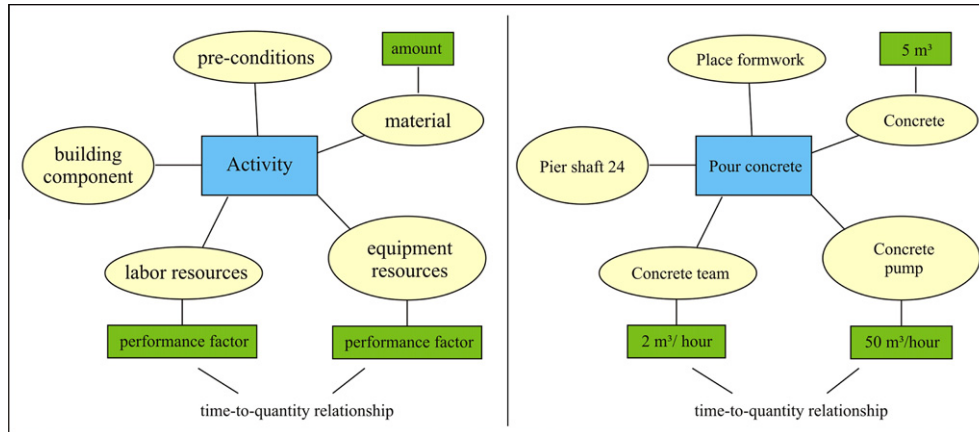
pre-conditions

amount

material

building component

Activity

labor resources

equipment resources

performance factor

performance factor

time-to-quantity relationship

Place formwork

5 m³

Concrete

Pier shaft 24

Pour concrete

Concrete team

Concrete pump

2 m³/ hour

50 m³/hour

time-to-quantity relationship